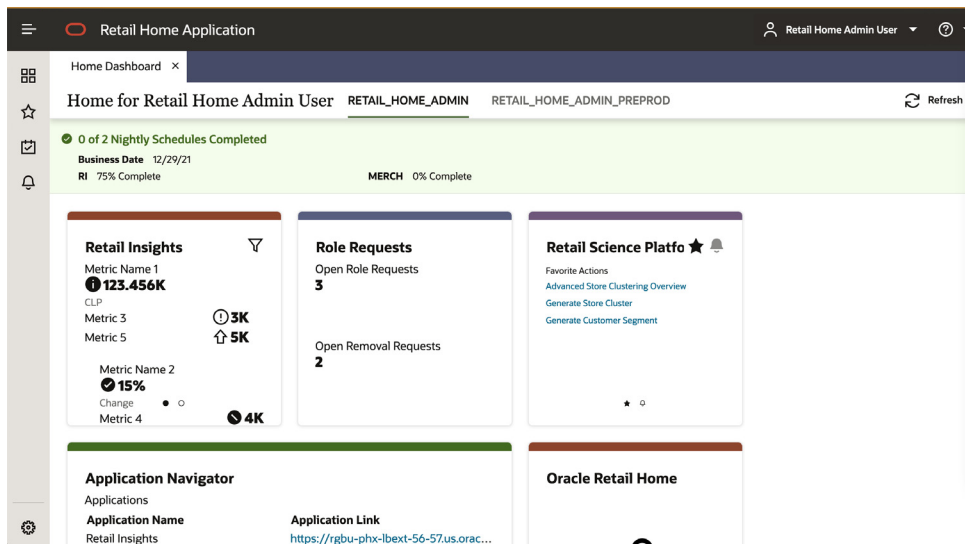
Retail Home Application

Retail Home Admin User

Home Dashboard ×

Home for Retail Home Admin User RETAIL_HOME_ADMIN RETAIL_HOME_ADMIN_PREPROD

Refresh

0 of 2 Nightly Schedules Completed

Business Date 12/29/21

RI 75% Complete

MERCH 0% Complete

Retail Insights

Metric Name 1

123.456K

CLP

Metric 3 3K

Metric 5 5K

Metric Name 2

15%

Change

Metric 4 4K

Role Requests

Open Role Requests

3

Open Removal Requests

2

Retail Science Platfo

Favorite Actions

Advanced Store Clustering Overview

Generate Store Cluster

Generate Customer Segment

Application Navigator

Applications

| Application Name | Application Link |
|---|---|
| Retail Insights | https://rgbu-phx-lbext-56-57.us.orac... |

Oracle Retail Home